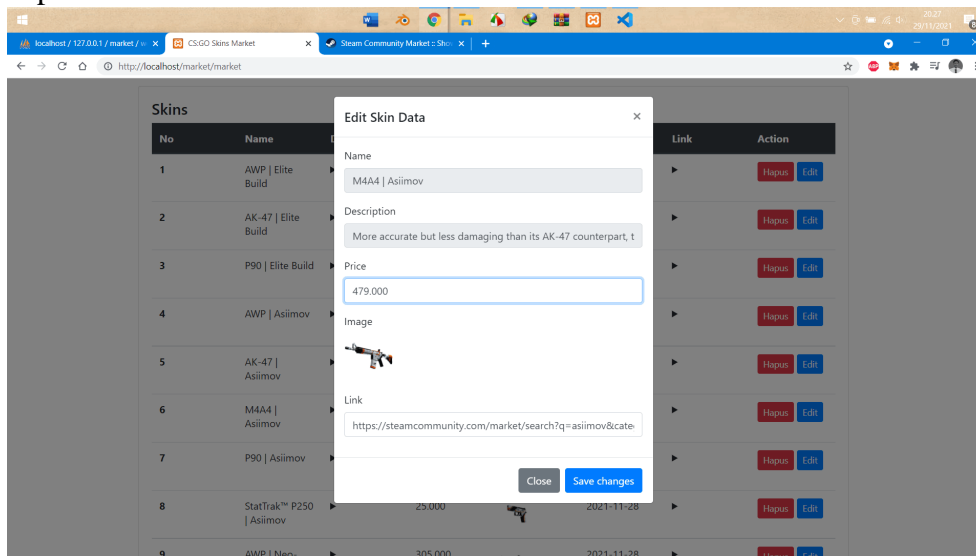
localhost / 127.0.0.1 / market / ×
CS:GO Skins Market ×
Steam Community Market :: Sho ×
+
20:27
29/11/2021
http://localhost/market/market

Skins

| No | Name | D | Link | Action |
|---|---|---|---|---|
| 1 | AWP \| Elite Build | ▸ | ▸ | Hapus Edit |
| 2 | AK-47 \| Elite Build | ▸ | ▸ | Hapus Edit |
| 3 | P90 \| Elite Build | ▸ | ▸ | Hapus Edit |
| 4 | AWP \| Asiimov | | ▸ | Hapus Edit |
| 5 | AK-47 \| Asiimov | | ▸ | Hapus Edit |
| 6 | M4A4 \| Asiimov | | ▸ | Hapus Edit |
| 7 | P90 \| Asiimov | | ▸ | Hapus Edit |
| 8 | StatTrak™ P250 \| Asiimov | ▸ 25.000 2021-11-28 | ▸ | Hapus Edit |
| 9 | AWP \| Neo- | ▸ 305.000 2021-11-28 | ▸ | |

Edit Skin Data ×

Name
M4A4 | Asiimov

Description
More accurate but less damaging than its AK-47 counterpart, t

Price
479.000

Image

Link
https://steamcommunity.com/market/search?q=asiimov&cate

Close Save changes